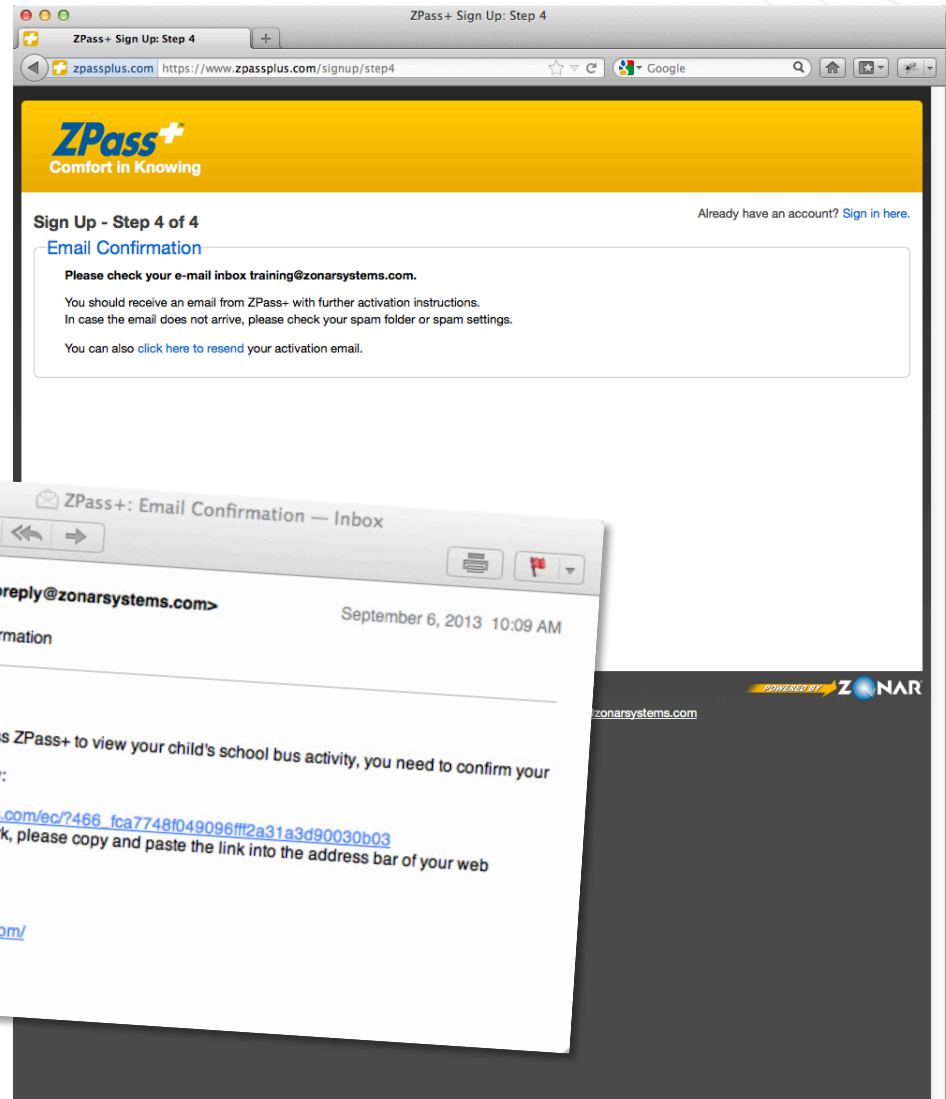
ZPass+ Sign Up: Step 4

ZPass+ Sign Up: Step 4

zpassplus.com https://www.zpassplus.com/signup/step4

Google

ZPass+
Comfort in Knowing

Sign Up - Step 4 of 4

Already have an account? Sign in here.

Email Confirmation

Please check your e-mail inbox training@zonarsystems.com.

You should receive an email from ZPass+ with further activation instructions.
In case the email does not arrive, please check your spam folder or spam settings.

You can also click here to resend your activation email.

ZPass+: Email Confirmation — Inbox

oreply@zonarsystems.com>

September 6, 2013 10:09 AM

rmation

s ZPass+ to view your child's school bus activity, you need to confirm your

:

.com/ec/?466_fca7748f049096fff2a31a3d90030b03
k, please copy and paste the link into the address bar of your web

om/

POWERED BY ZONAR

@zonarsystems.com